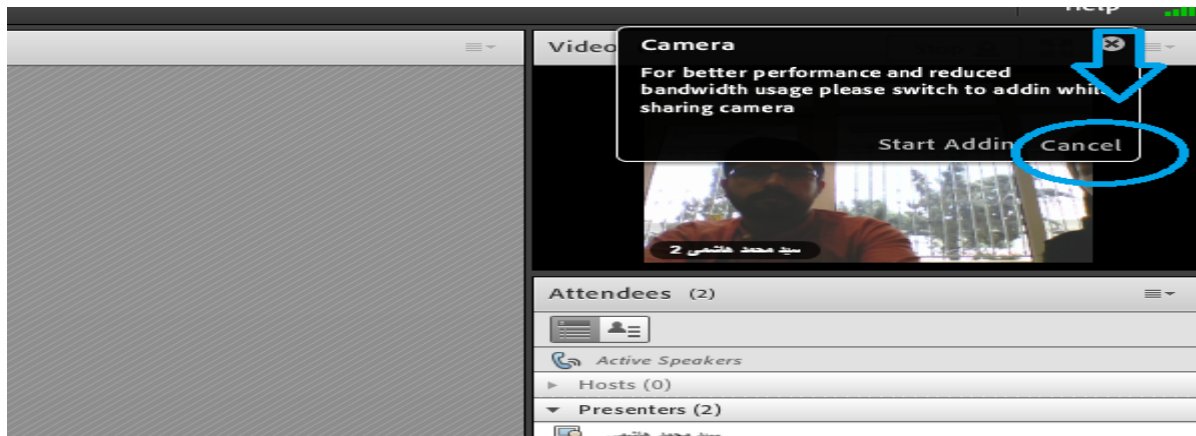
Help

Video

Camera

For better performance and reduced bandwidth usage please switch to addin while sharing camera

Start Addin Cancel

سید محمد هاشمی 2

Attendees (2)

Active Speakers

Hosts (0)

Presenters (2)

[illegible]